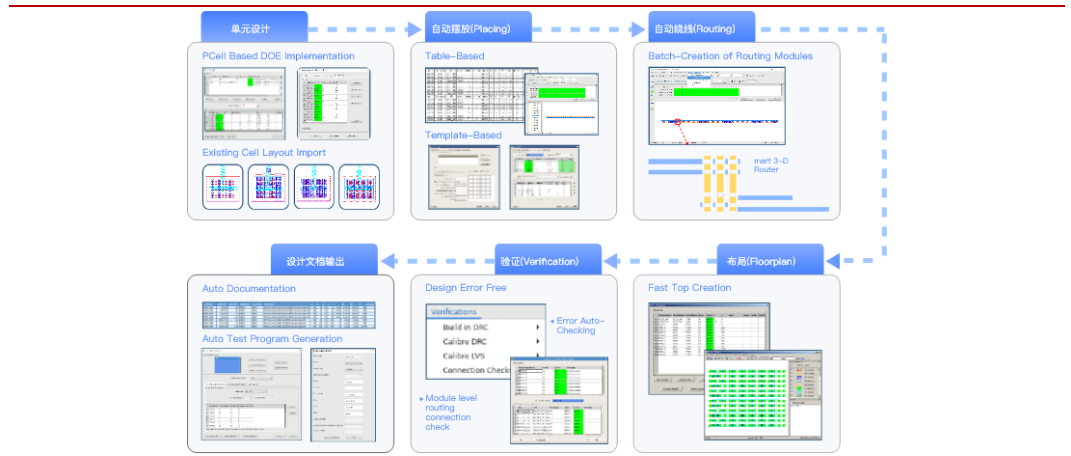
单元设计

PCell Based DOE Implementation

Existing Cell Layout Import

自动摆放(Placing)

Table-Based

Template-Based

自动绕线(Routing)

Batch-Creation of Routing Modules

mart 3-D Router

设计文档输出

Auto Documentation

Auto Test Program Generation

验证(Verification)

Design Error Free

Verifications

Build in DRC

Calibre DRC

Calibre LVS

Connection Check

Error Auto-Checking

Module level routing connection check

布局(Floorplan)

Fast Top Creation